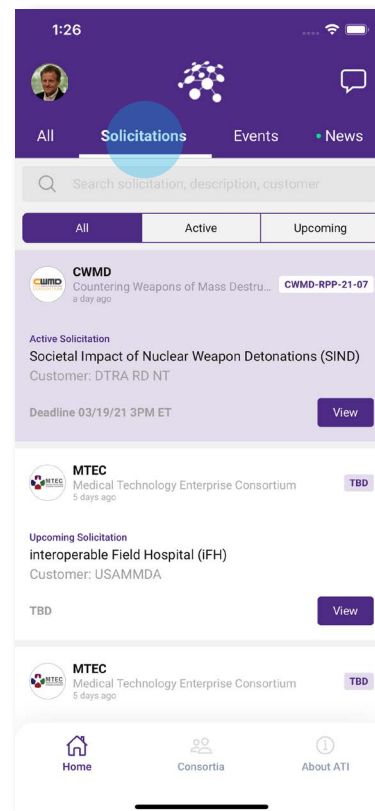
1:26

All Solicitations Events • News

Search solicitation, description, customer

All | Active | Upcoming

CWMD
Countering Weapons of Mass Destru...
a day ago
CWMD-RPP-21-07

Active Solicitation
Societal Impact of Nuclear Weapon Detonations (SIND)
Customer: DTRA RD NT

Deadline 03/19/21 3PM ET
View

MTEC
Medical Technology Enterprise Consortium
5 days ago
TBD

Upcoming Solicitation
interoperable Field Hospital (iFH)
Customer: USAMMDA

TBD
View

MTEC
Medical Technology Enterprise Consortium
5 days ago
TBD

Home Consortia About ATI